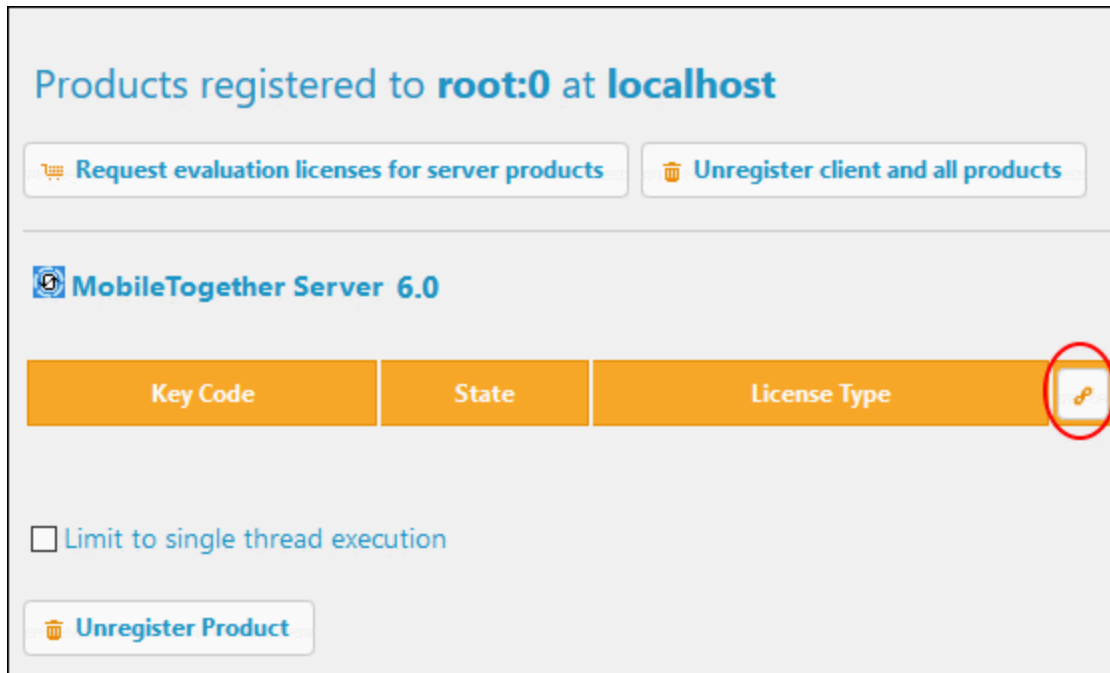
Products registered to **root:0** at **localhost**

Request evaluation licenses for server products

Unregister client and all products

MobileTogether Server 6.0

| Key Code | State | License Type |
|---|---|---|

Limit to single thread execution

Unregister Product